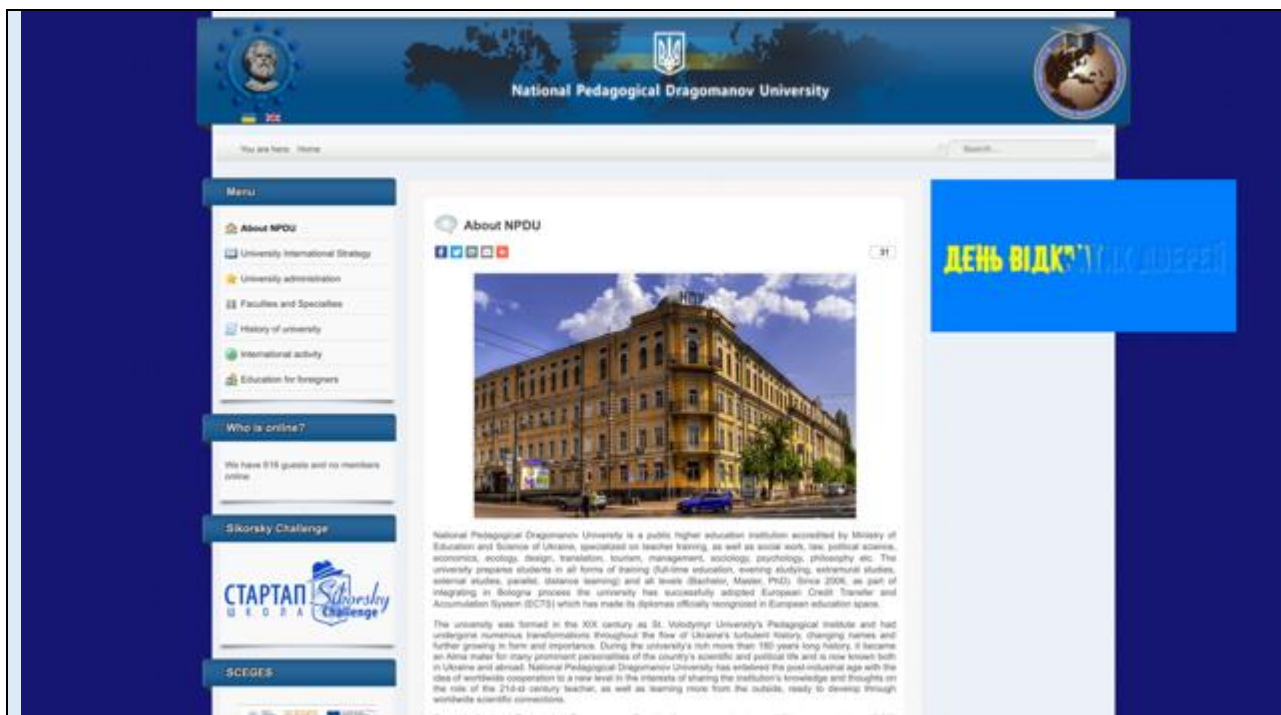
National Pedagogical Dragomanov University

You are here: Home

Search...

Menu

About NPDU

University International Strategy

University administration

Faculties and Specialties

History of university

International activity

Education for foreigners

Who is online?

We have 516 guests and no members online

Sikorsky Challenge

СТАРТАП ШКОЛА Sikorsky Challenge

SCEGES

About NPDU

31

ДЕНЬ ВІДК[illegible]

National Pedagogical Dragomanov University is a public higher education institution accredited by Ministry of Education and Science of Ukraine, specialized on teacher training, as well as social work, law, political science, economics, ecology, design, translation, tourism, management, sociology, psychology, philosophy etc. The university prepares students in all forms of training (full-time education, evening studying, extramural studies, external studies, parallel, distance learning) and all levels (Bachelor, Master, PhD). Since 2006, as part of integrating in Bologna process the university has successfully adopted European Credit Transfer and Accumulation System (ECTS) which has made its diplomas officially recognized in European education space.

The university was formed in the XIX century as St. Volodymyr University's Pedagogical Institute and had undergone numerous transformations throughout the flow of Ukraine's turbulent history, changing names and further growing in form and importance. During the university's rich more than 180 years long history, it became an Alma mater for many prominent personalities of the country's scientific and political life and is now known both in Ukraine and abroad. National Pedagogical Dragomanov University has entered the post-industrial age with the idea of worldwide cooperation to a new level in the interests of sharing the institution's knowledge and thoughts on the role of the 21st century teacher, as well as learning more from the outside, ready to develop through worldwide scientific connections.